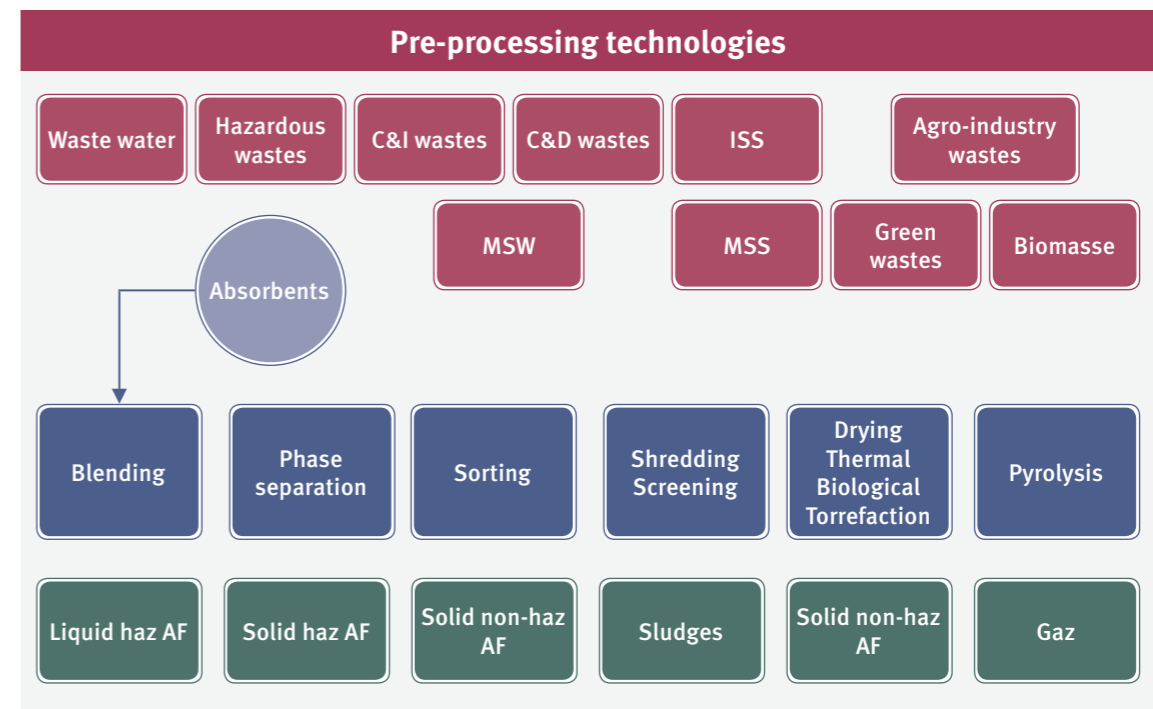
Pre-processing technologies

Waste water

Hazardous wastes

C&I wastes

C&D wastes

ISS

Agro-industry wastes

MSW

MSS

Green wastes

Biomasse

Absorbents

Blending

Phase separation

Sorting

Shredding Screening

Drying Thermal Biological Torrefaction

Pyrolysis

Liquid haz AF

Solid haz AF

Solid non-haz AF

Sludges

Solid non-haz AF

Gaz